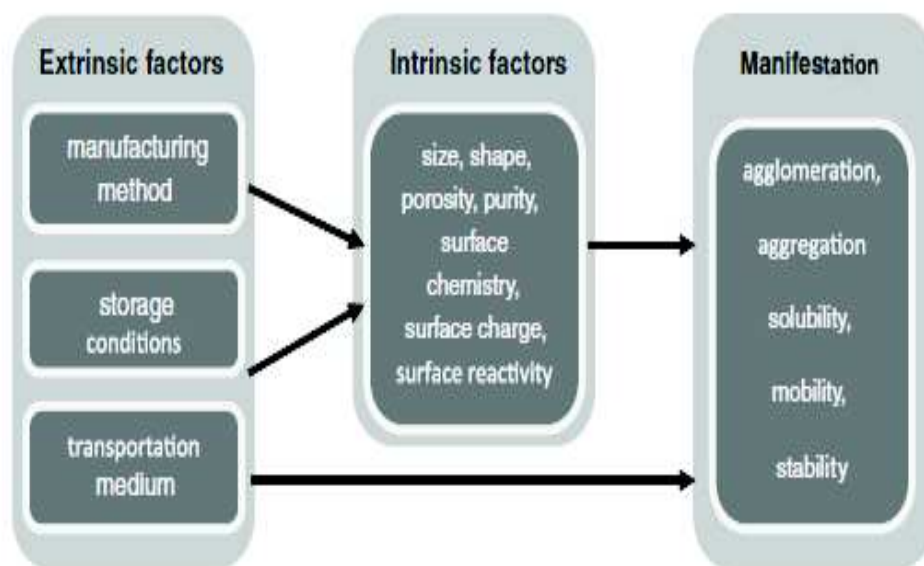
Extrinsic factors

manufacturing method

storage conditions

transportation medium

Intrinsic factors

size, shape, porosity, purity, surface chemistry, surface charge, surface reactivity

Manifestation

agglomeration,

aggregation

solubility,

mobility,

stability